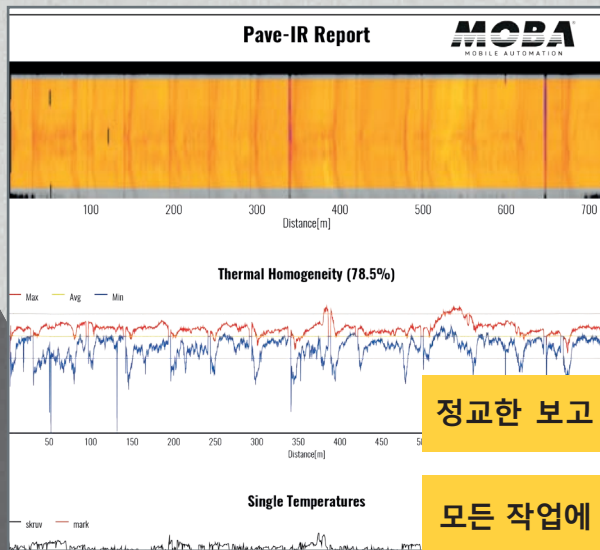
Pave-IR Report

MOBA
MOBILE AUTOMATION

100 200 300 400 500 600 700
Distance[m]

Thermal Homogeneity (78.5%)

Max Avg Min

50 100 150 200 250 300 350 400 450 5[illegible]
Distance[m]

정교한 보고

Single Temperatures

skruv mark

모든 작업에